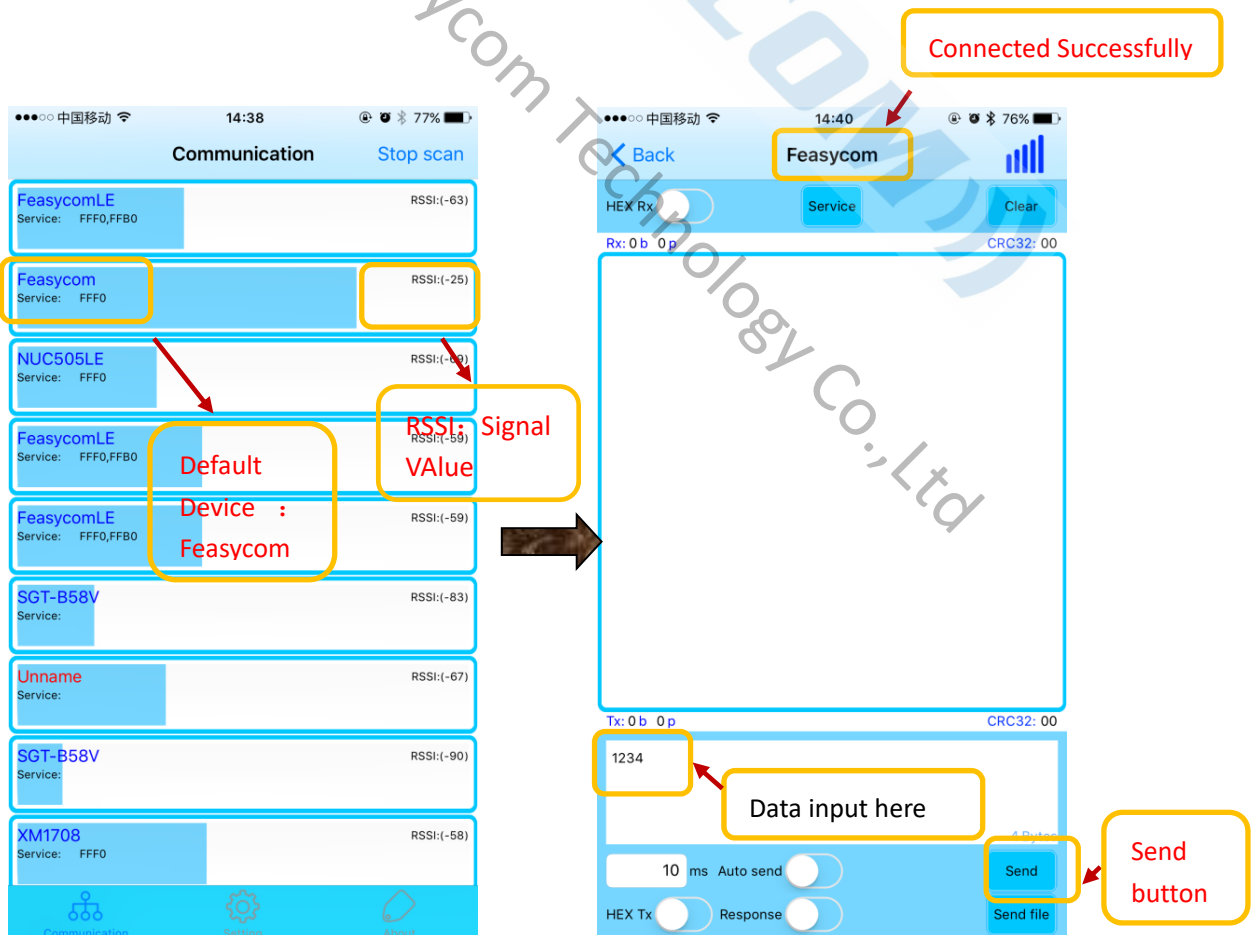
ycom Technology Co.,Ltd

●●●○○ 中国移动 14:38 77%

Communication Stop scan

FeasycomLE
Service: FFF0,FFB0
RSSI:(-63)

Feasycom
Service: FFF0
RSSI:(-25)

NUC505LE
Service: FFF0
RSSI:(-69)

FeasycomLE
Service: FFF0,FFB0
RSSI:(-59)

FeasycomLE
Service: FFF0,FFB0
RSSI:(-59)

SGT-B58V
Service:
RSSI:(-83)

Unname
Service:
RSSI:(-67)

SGT-B58V
Service:
RSSI:(-90)

XM1708
Service: FFF0
RSSI:(-58)

Communication Setting About

Default Device : Feasycom

RSSI: Signal VAlue

Connected Successfully

●●●○○ 中国移动 14:40 76%

Back Feasycom

HEX Rx Service Clear

Rx: 0 b 0 p CRC32: 00

Tx: 0 b 0 p CRC32: 00

1234

Data input here

4 Bytes

10 ms Auto send Send

HEX Tx Response Send file

Send button